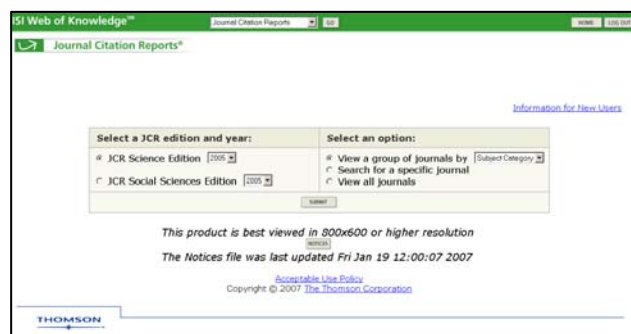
ISI Web of Knowledge℠

Journal Citation Reports GO

HOME LOG OUT

Journal Citation Reports®

Information for New Users

| Select a JCR edition and year: | Select an option: |
|---|---|
| JCR Science Edition 2005 | View a group of journals by Subject Category |
| JCR Social Sciences Edition 2005 | Search for a specific journal |
| | View all journals |

SUBMIT

This product is best viewed in 800x600 or higher resolution

NOTICES

The Notices file was last updated Fri Jan 19 12:00:07 2007

Acceptable Use Policy
Copyright © 2007 The Thomson Corporation

THOMSON